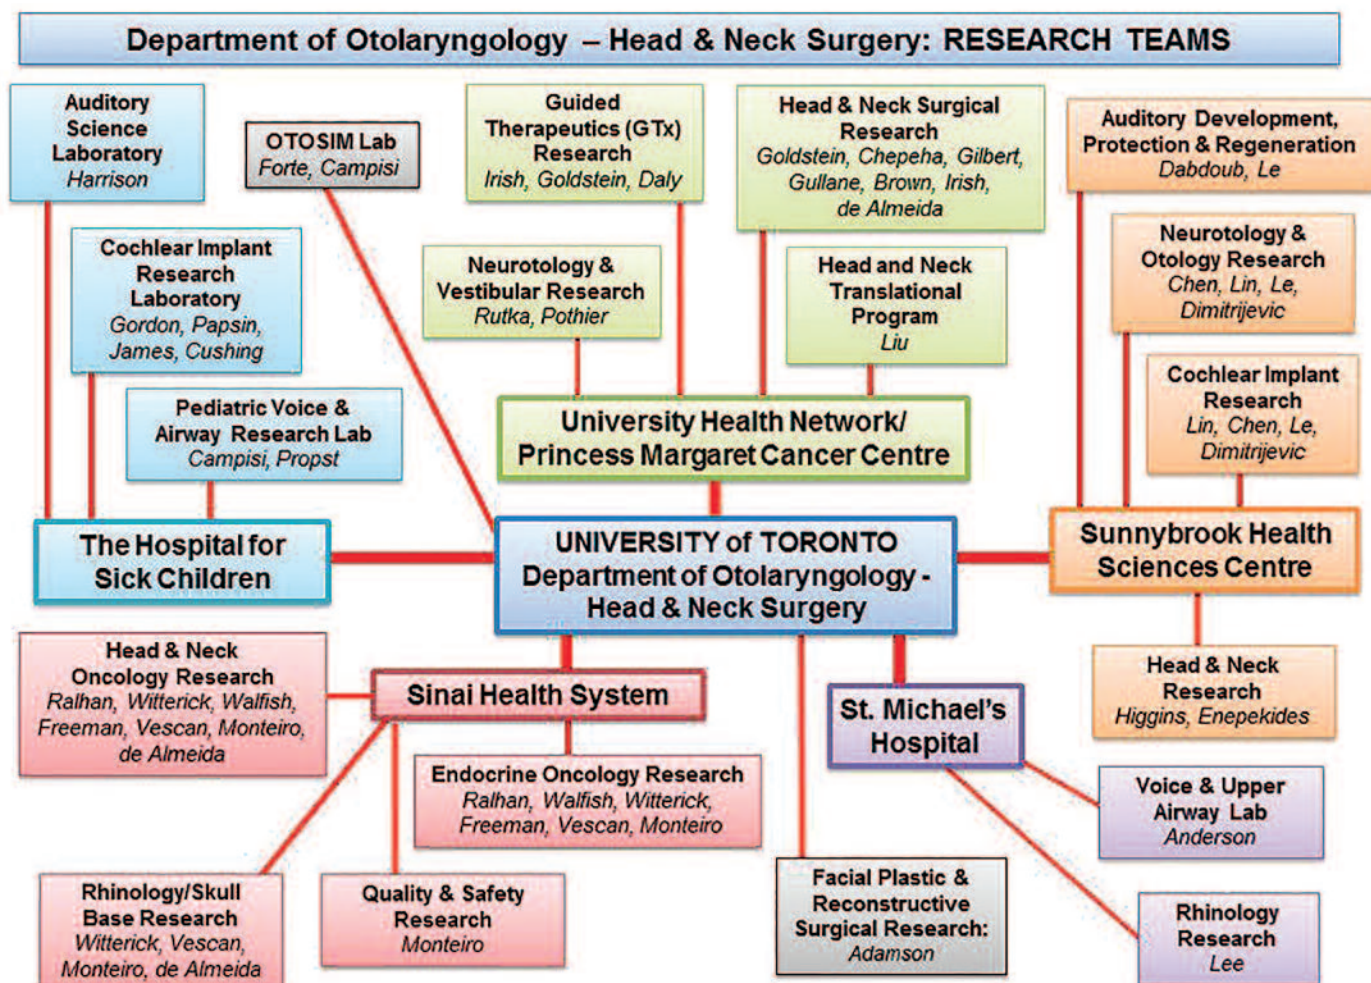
Department of Otolaryngology – Head & Neck Surgery: RESEARCH TEAMS

Auditory Science Laboratory
Harrison

OTOSIM Lab
Forte, Campisi

Guided Therapeutics (GTx) Research
Irish, Goldstein, Daly

Head & Neck Surgical Research
Goldstein, Chepeha, Gilbert, Gullane, Brown, Irish, de Almeida

Auditory Development, Protection & Regeneration
Dabdoub, Le

Cochlear Implant Research Laboratory
Gordon, Papsin, James, Cushing

Neurotology & Vestibular Research
Rutka, Pothier

Head and Neck Translational Program
Liu

Neurotology & Otology Research
Chen, Lin, Le, Dimitrijevic

Pediatric Voice & Airway Research Lab
Campisi, Propst

University Health Network/ Princess Margaret Cancer Centre

Cochlear Implant Research
Lin, Chen, Le, Dimitrijevic

The Hospital for Sick Children

UNIVERSITY of TORONTO
Department of Otolaryngology - Head & Neck Surgery

Sunnybrook Health Sciences Centre

Head & Neck Oncology Research
Ralhan, Witterick, Walfish, Freeman, Vescan, Monteiro, de Almeida

Sinai Health System

St. Michael's Hospital

Head & Neck Research
Higgins, Enepekides

Endocrine Oncology Research
Ralhan, Walfish, Witterick, Freeman, Vescan, Monteiro

Voice & Upper Airway Lab
Anderson

Rhinology/Skull Base Research
Witterick, Vescan, Monteiro, de Almeida

Quality & Safety Research
Monteiro

Facial Plastic & Reconstructive Surgical Research:
Adamson

Rhinology Research
Lee